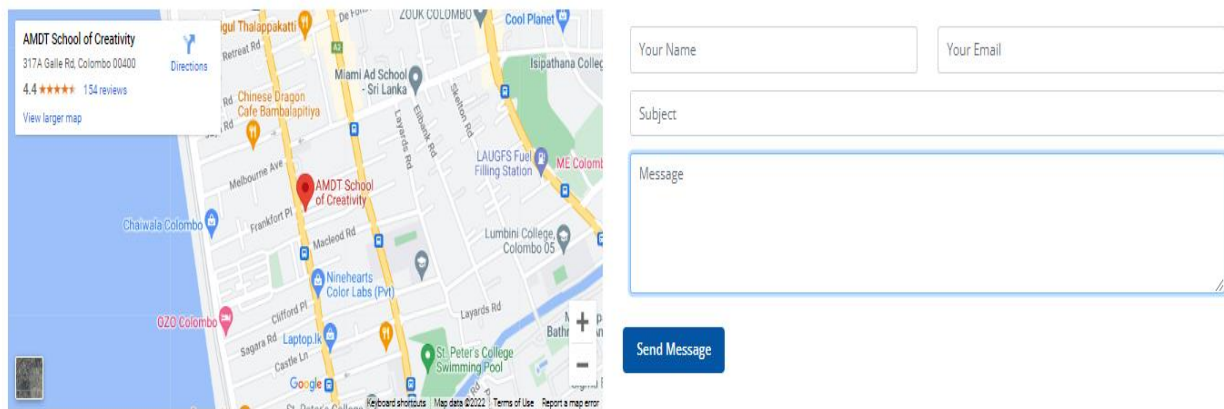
AMDT School of Creativity
317A Galle Rd, Colombo 00400
Directions
4.4 ★★★★★ 154 reviews
View larger map

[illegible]gul Thalappakatti
De Fo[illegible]
ZOUK COLOMBO
Cool Planet
Retreat Rd
A2
Miami Ad School - Sri Lanka
Isipathana Colle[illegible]
Chinese Dragon Cafe Bambalapitiya
Rd
Layards Rd
Ellibank Rd
Skelton Rd
Melbourne Ave
LAUGFS Fuel Filling Station
ME Colomb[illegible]
AMDT School of Creativity
Frankfort Pl
Chaiwala Colombo
Macleod Rd
Lumbini College, Colombo 05
Ninehearts Color Labs (Pvt)
Clifford Pl
Layards Rd
OZO Colombo
Sagara Rd
Laptop.lk
Castle Ln
St. Peter's College Swimming Pool
Bath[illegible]
Google
St. Peter's College
Keyboard shortcuts
Map data ©2022
Terms of Use
Report a map error
+
−

Your Name
Your Email
Subject
Message
Send Message